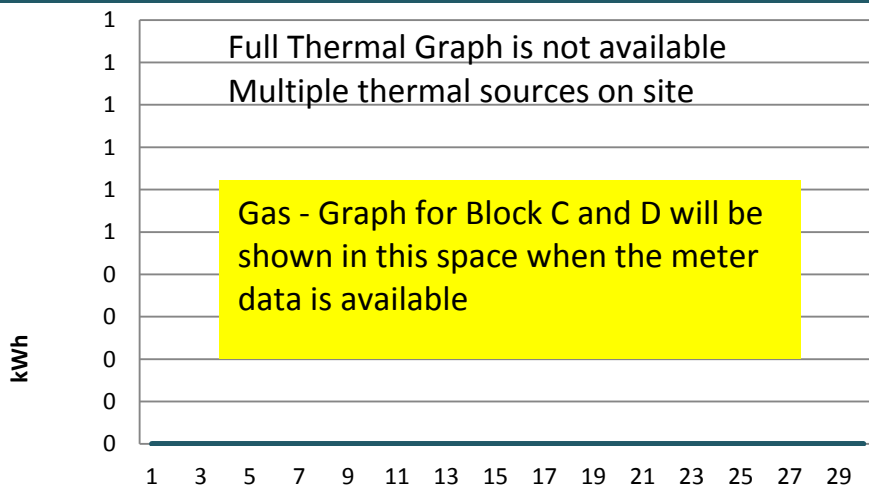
1
1
1
1
1
1
0
0
0
0
0

kWh

Full Thermal Graph is not available
Multiple thermal sources on site

Gas - Graph for Block C and D will be shown in this space when the meter data is available

1 3 5 7 9 11 13 15 17 19 21 23 25 27 29